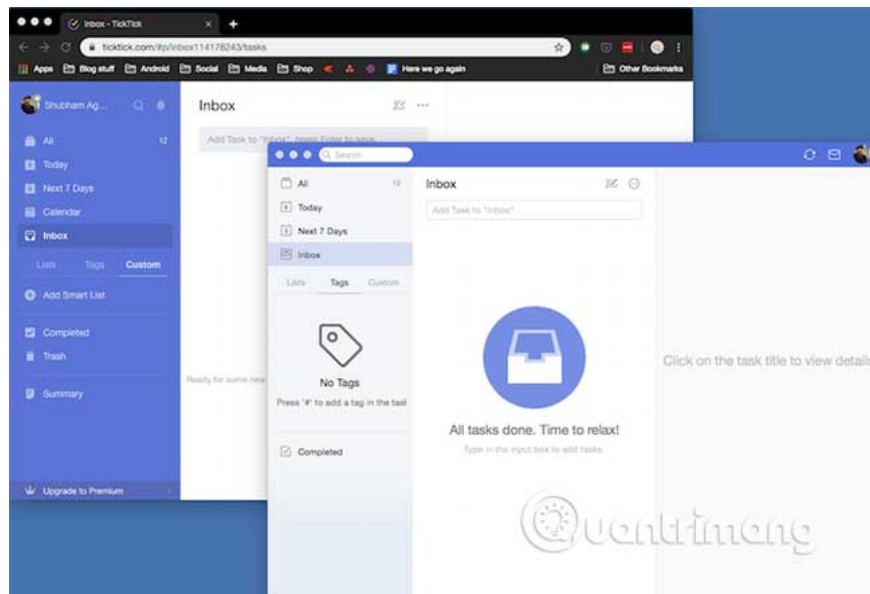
Inbox - TickTick
ticktick.com/#p/inbox114178243/tasks
Apps Blog stuff Android Social Media Shop Here we go again Other Bookmarks

Shubham Ag...
All 12
Today
Next 7 Days
Calendar
Inbox
Lists Tags Custom
Add Smart List
Completed
Trash
Summary
Upgrade to Premium

Inbox
Add Task to "Inbox", press Enter to save.
Ready for some new

Search
All 12
Today
Next 7 Days
Inbox
Lists Tags Custom
No Tags
Press '#' to add a tag in the task
Completed

Inbox
Add Task to "Inbox"
All tasks done. Time to relax!
Type in the input box to add tasks.

Click on the task title to view details

Quantrimang